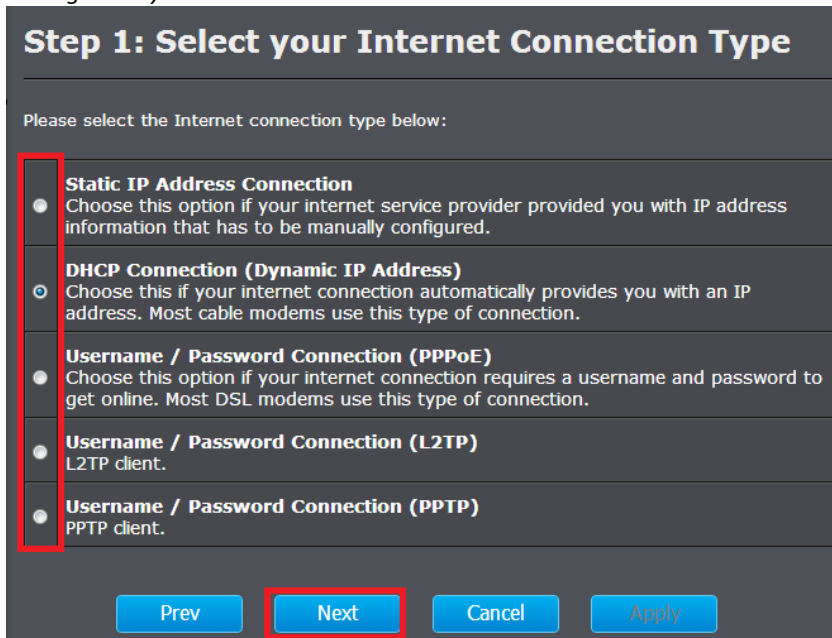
Step 1: Select your Internet Connection Type

Please select the Internet connection type below:

Static IP Address Connection
Choose this option if your internet service provider provided you with IP address information that has to be manually configured.

DHCP Connection (Dynamic IP Address)
Choose this if your internet connection automatically provides you with an IP address. Most cable modems use this type of connection.

Username / Password Connection (PPPoE)
Choose this option if your internet connection requires a username and password to get online. Most DSL modems use this type of connection.

Username / Password Connection (L2TP)
L2TP client.

Username / Password Connection (PPTP)
PPTP client.

Prev
Next
Cancel
Apply